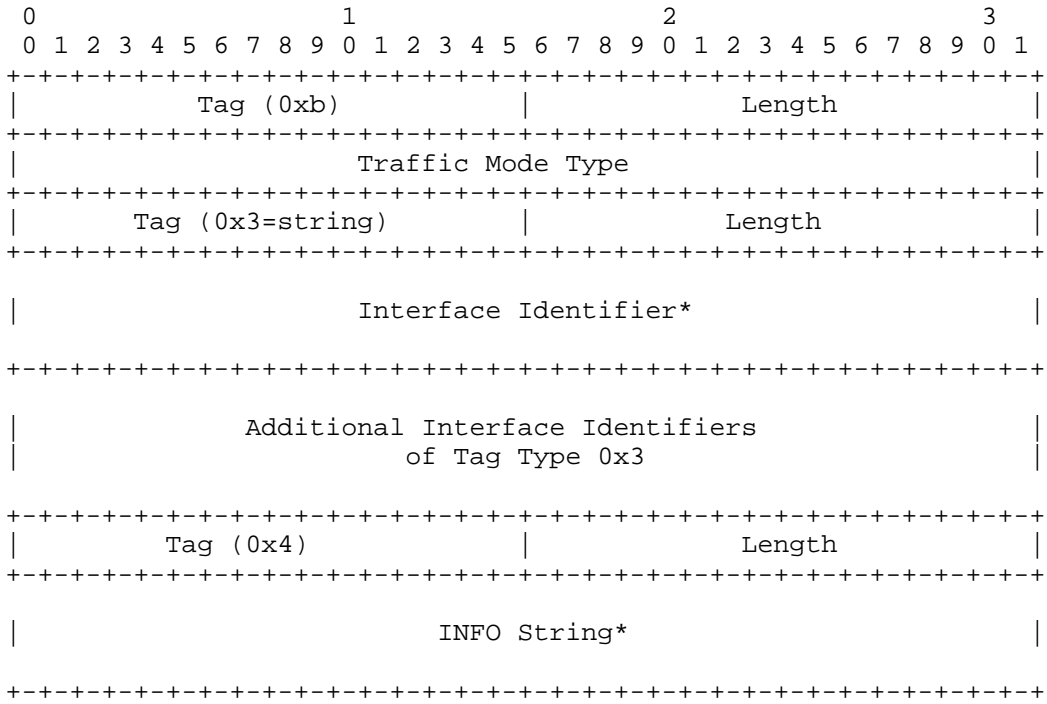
0                   1                   2                   3
 0 1 2 3 4 5 6 7 8 9 0 1 2 3 4 5 6 7 8 9 0 1 2 3 4 5 6 7 8 9 0 1
+-+-+-+-+-+-+-+-+-+-+-+-+-+-+-+-+-+-+-+-+-+-+-+-+-+-+-+-+-+-+-+-+
|          Tag (0xb)            |            Length             |
+-+-+-+-+-+-+-+-+-+-+-+-+-+-+-+-+-+-+-+-+-+-+-+-+-+-+-+-+-+-+-+-+
|                      Traffic Mode Type                        |
+-+-+-+-+-+-+-+-+-+-+-+-+-+-+-+-+-+-+-+-+-+-+-+-+-+-+-+-+-+-+-+-+
|       Tag (0x3=string)        |            Length             |
+-+-+-+-+-+-+-+-+-+-+-+-+-+-+-+-+-+-+-+-+-+-+-+-+-+-+-+-+-+-+-+-+

|                    Interface Identifier*                      |

+-+-+-+-+-+-+-+-+-+-+-+-+-+-+-+-+-+-+-+-+-+-+-+-+-+-+-+-+-+-+-+-+

|              Additional Interface Identifiers                 |
|                      of Tag Type 0x3                          |

+-+-+-+-+-+-+-+-+-+-+-+-+-+-+-+-+-+-+-+-+-+-+-+-+-+-+-+-+-+-+-+-+
|          Tag (0x4)            |            Length             |
+-+-+-+-+-+-+-+-+-+-+-+-+-+-+-+-+-+-+-+-+-+-+-+-+-+-+-+-+-+-+-+-+

|                         INFO String*                          |

+-+-+-+-+-+-+-+-+-+-+-+-+-+-+-+-+-+-+-+-+-+-+-+-+-+-+-+-+-+-+-+-+